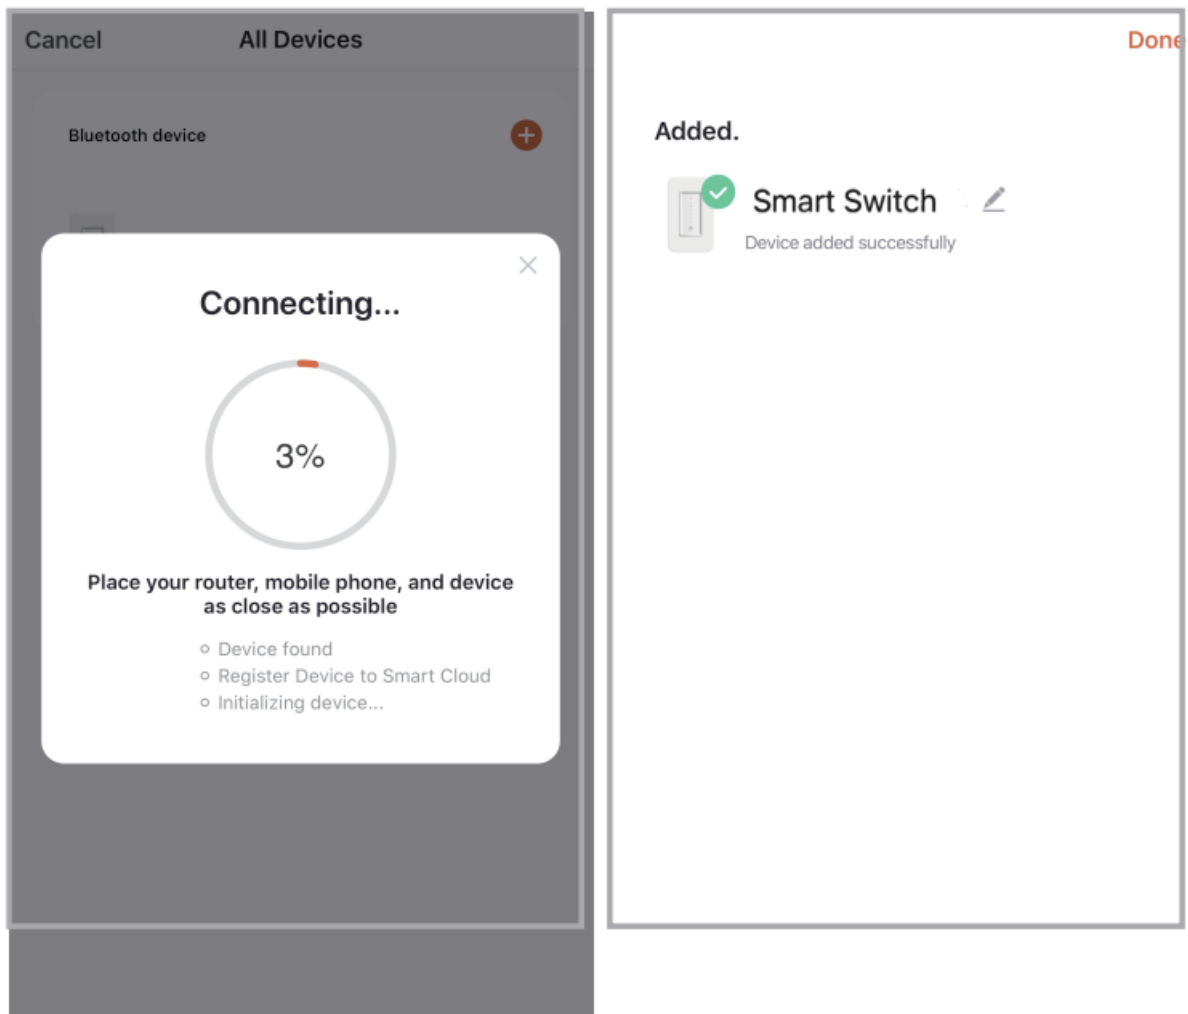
Cancel All Devices

Bluetooth device

Connecting...

3%

Place your router, mobile phone, and device as close as possible

Device found
Register Device to Smart Cloud
Initializing device...

Done

Added.

Smart Switch

Device added successfully